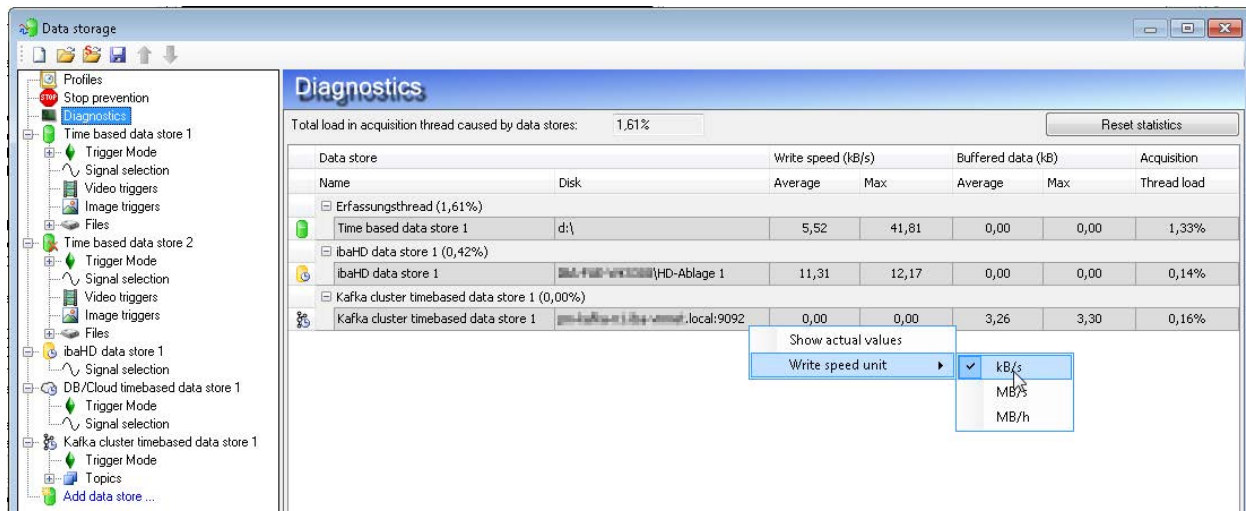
Data storage

Profiles
Stop prevention
Diagnostics
Time based data store 1
Trigger Mode
Signal selection
Video triggers
Image triggers
Files
Time based data store 2
Trigger Mode
Signal selection
Video triggers
Image triggers
Files
ibaHD data store 1
Signal selection
DB/Cloud timebased data store 1
Trigger Mode
Signal selection
Kafka cluster timebased data store 1
Trigger Mode
Topics
Add data store ...

Diagnostics

Total load in acquisition thread caused by data stores: 1,61%

Reset statistics

| Data store | | Write speed (kB/s) | | Buffered data (kB) | | Acquisition |
|---|---|---|---|---|---|---|
| Name | Disk | Average | Max | Average | Max | Thread load |
| Erfassungsthread (1,61%) | | | | | | |
| Time based data store 1 | d:\ | 5,52 | 41,81 | 0,00 | 0,00 | 1,33% |
| ibaHD data store 1 (0,42%) | | | | | | |
| ibaHD data store 1 | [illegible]\HD-Ablage 1 | 11,31 | 12,17 | 0,00 | 0,00 | 0,14% |
| Kafka cluster timebased data store 1 (0,00%) | | | | | | |
| Kafka cluster timebased data store 1 | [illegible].local:9092 | 0,00 | 0,00 | 3,26 | 3,30 | 0,16% |

Show actual values
Write speed unit
kB/s
MB/s
MB/h